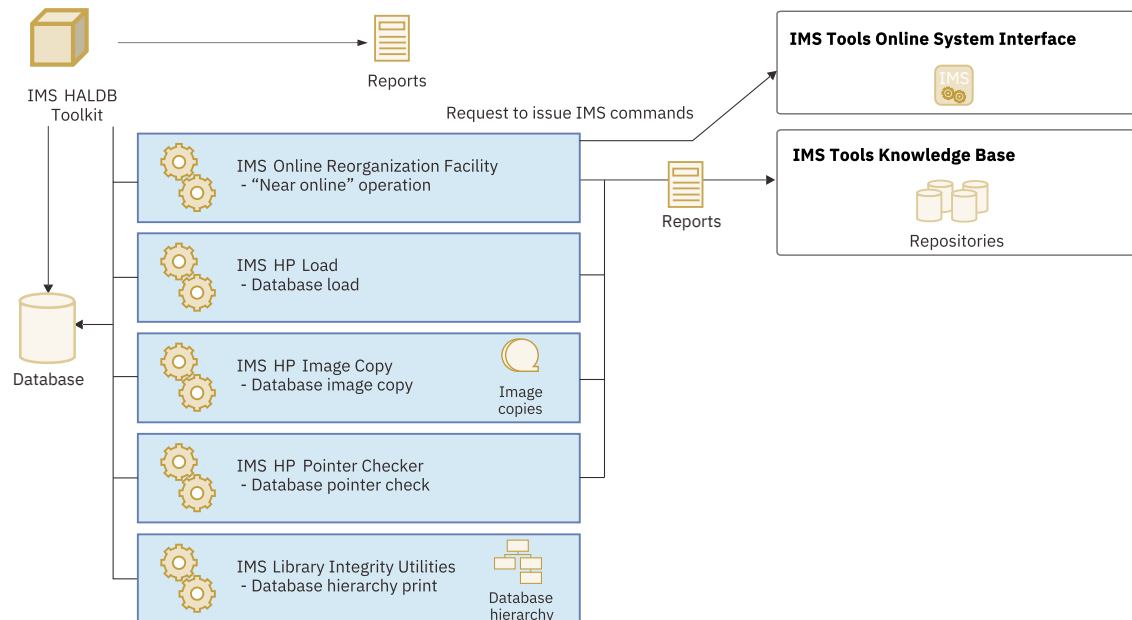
IMS HALDB Toolkit

Reports

Request to issue IMS commands

IMS Tools Online System Interface

IMS

IMS Tools Knowledge Base

Repositories

Reports

IMS Online Reorganization Facility
- “Near online” operation

IMS HP Load
- Database load

Database

IMS HP Image Copy
- Database image copy

Image copies

IMS HP Pointer Checker
- Database pointer check

IMS Library Integrity Utilities
- Database hierarchy print

Database hierarchy